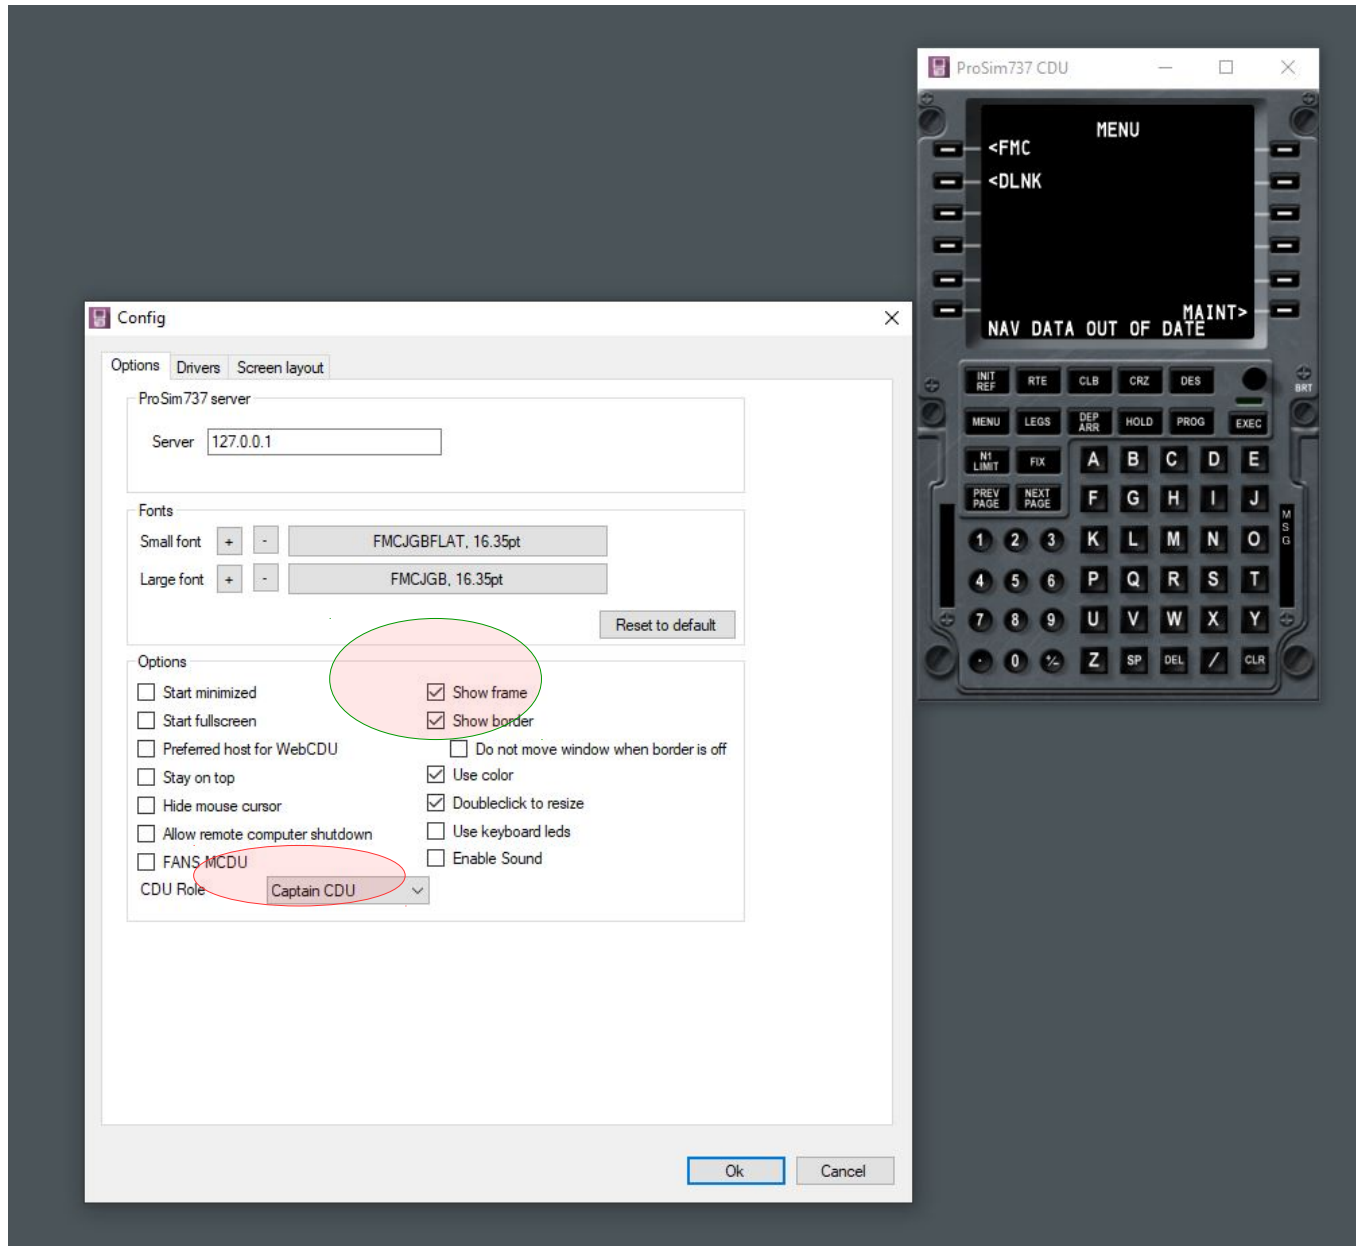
ProSim737 CDU

MENU
<FMC
<DLNK
MAINT>
NAV DATA OUT OF DATE

INIT REF
RTE
CLB
CRZ
DES
BRT
MENU
LEGS
DEP ARR
HOLD
PROG
EXEC
N1 LIMIT
FIX
A
B
C
D
E
PREV PAGE
NEXT PAGE
F
G
H
I
J
MSG
1
2
3
K
L
M
N
O
4
5
6
P
Q
R
S
T
7
8
9
U
V
W
X
Y
.
0
+/-
Z
SP
DEL
/
CLR

Config

Options | Drivers | Screen layout

ProSim737 server
Server 127.0.0.1

Fonts
Small font + - FMCJGBFLAT, 16.35pt
Large font + - FMCJGB, 16.35pt
Reset to default

Options
Start minimized
Start fullscreen
Preferred host for WebCDU
Stay on top
Hide mouse cursor
Allow remote computer shutdown
FANS MCDU
CDU Role Captain CDU
Show frame
Show border
Do not move window when border is off
Use color
Doubleclick to resize
Use keyboard leds
Enable Sound

Ok
Cancel